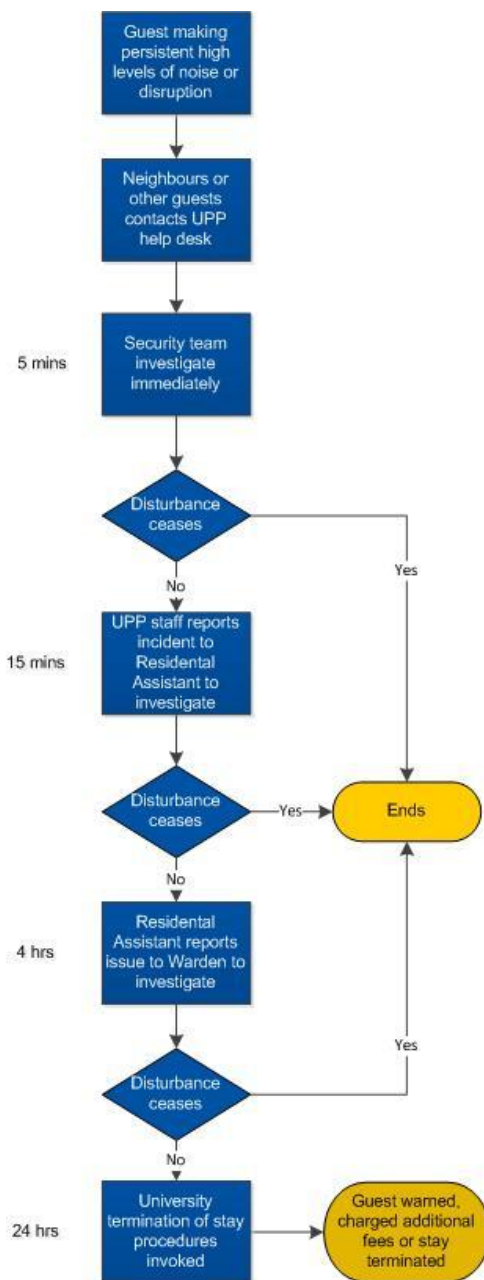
Guest making persistent high levels of noise or disruption

Neighbours or other guests contacts UPP help desk

5 mins

Security team investigate immediately

Disturbance ceases

No

Yes

15 mins

UPP staff reports incident to Residental Assistant to investigate

Disturbance ceases

Yes

Ends

No

4 hrs

Residental Assistant reports issue to Warden to investigate

Yes

Disturbance ceases

No

24 hrs

University termination of stay procedures invoked

Guest warned, charged additional fees or stay terminated